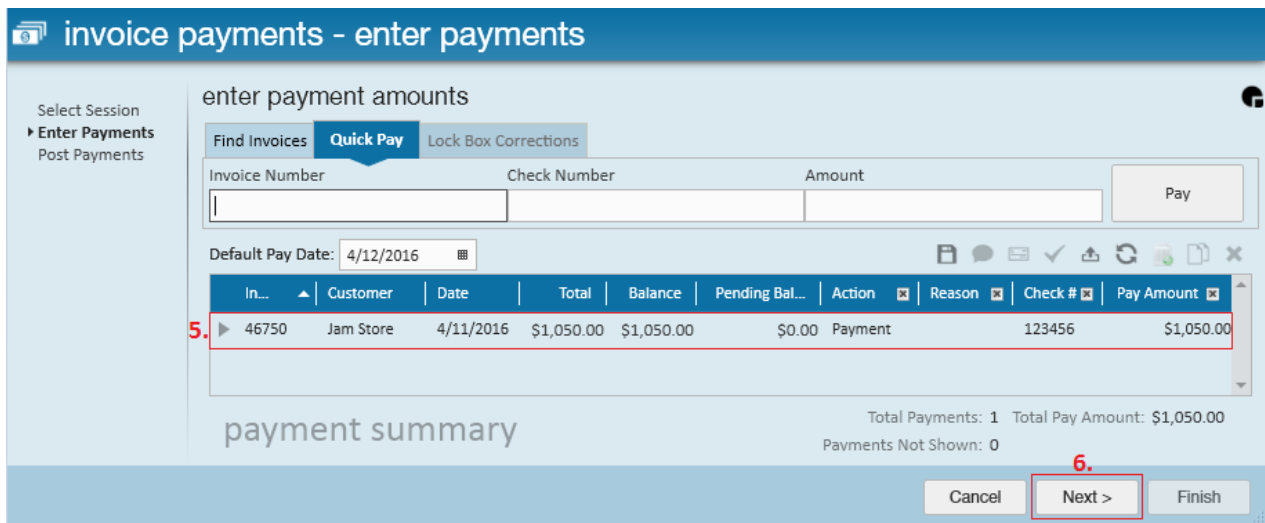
invoice payments - enter payments

Select Session
Enter Payments
Post Payments

enter payment amounts

Find Invoices | Quick Pay | Lock Box Corrections

Invoice Number | Check Number | Amount | Pay

Default Pay Date: 4/12/2016

| In... | Customer | Date | Total | Balance | Pending Bal... | Action | Reason | Check # | Pay Amount |
|---|---|---|---|---|---|---|---|---|---|
| 46750 | Jam Store | 4/11/2016 | $1,050.00 | $1,050.00 | $0.00 | Payment | | 123456 | $1,050.00 |

5.

payment summary

Total Payments: 1 Total Pay Amount: $1,050.00
Payments Not Shown: 0

6.

Cancel | Next > | Finish